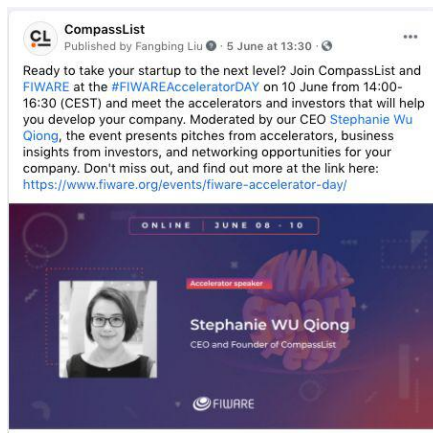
CL

CompassList
Published by Fangbing Liu · 5 June at 13:30 ·

...

Ready to take your startup to the next level? Join CompassList and FIWARE at the #FIWAREAcceleratorDAY on 10 June from 14:00-16:30 (CEST) and meet the accelerators and investors that will help you develop your company. Moderated by our CEO Stephanie Wu Qiong, the event presents pitches from accelerators, business insights from investors, and networking opportunities for your company. Don't miss out, and find out more at the link here: https://www.fiware.org/events/fiware-accelerator-day/

ONLINE | JUNE 08 - 10

Accelerator speaker

Stephanie WU Qiong

CEO and Founder of CompassList

FIWARE